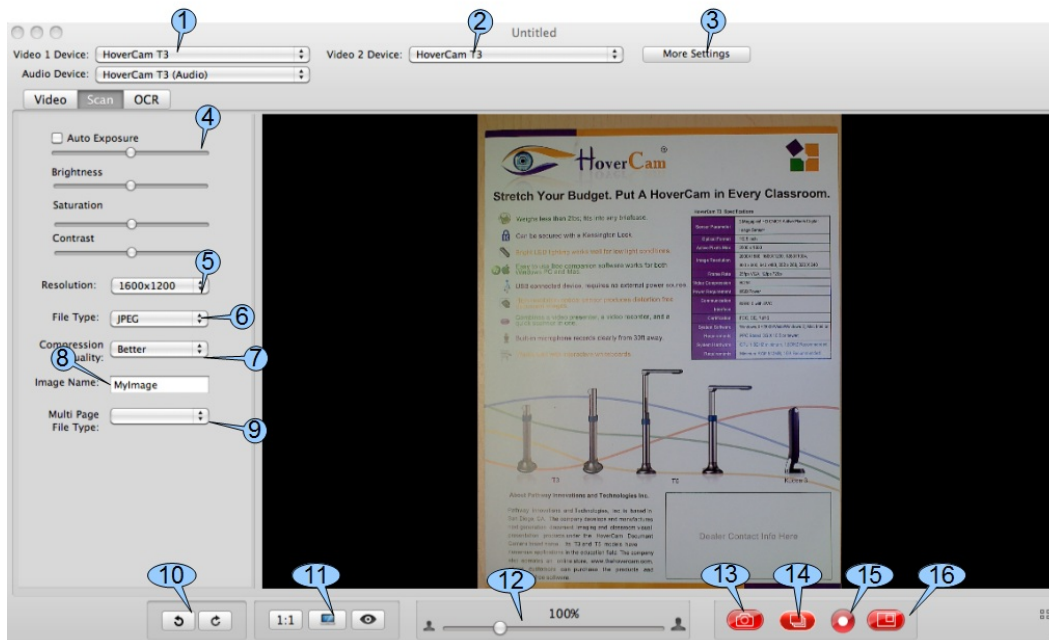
Untitled

1 2 3

Video 1 Device: HoverCam T3
Video 2 Device: HoverCam T3
More Settings
Audio Device: HoverCam T3 (Audio)

Video Scan OCR

4
Auto Exposure
Brightness
Saturation
Contrast

5
Resolution: 1600x1200

File Type: JPEG 6

Compression Quality: Better 7

8
Image Name: MyImage

Multi Page File Type: 9

HoverCam

Stretch Your Budget. Put A HoverCam in Every Classroom.

Weighs less than 2lbs; fits into any briefcase.

Can be secured with a Kensington Lock.

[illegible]

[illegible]

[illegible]

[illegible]

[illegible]

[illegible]

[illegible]

T3 T5 Ultra 8

About Pathway Innovations and Technologies Inc.

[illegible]

Dealer Contact Info Here

10 11 12 13 14 15 16

1:1

100%